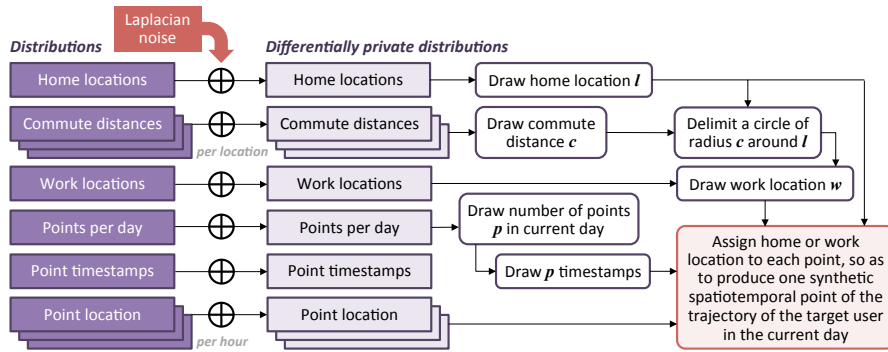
Laplacian noise

Distributions

Differentially private distributions

Home locations

$\oplus$

Home locations

Draw home location $l$

Commute distances

$\oplus$

per location

Commute distances

Draw commute distance $c$

Delimit a circle of radius $c$ around $l$

Work locations

$\oplus$

Work locations

Draw work location $w$

Points per day

$\oplus$

Points per day

Draw number of points $p$ in current day

Point timestamps

$\oplus$

Point timestamps

Draw $p$ timestamps

Assign home or work location to each point, so as to produce one synthetic spatiotemporal point of the trajectory of the target user in the current day

Point location

$\oplus$

per hour

Point location